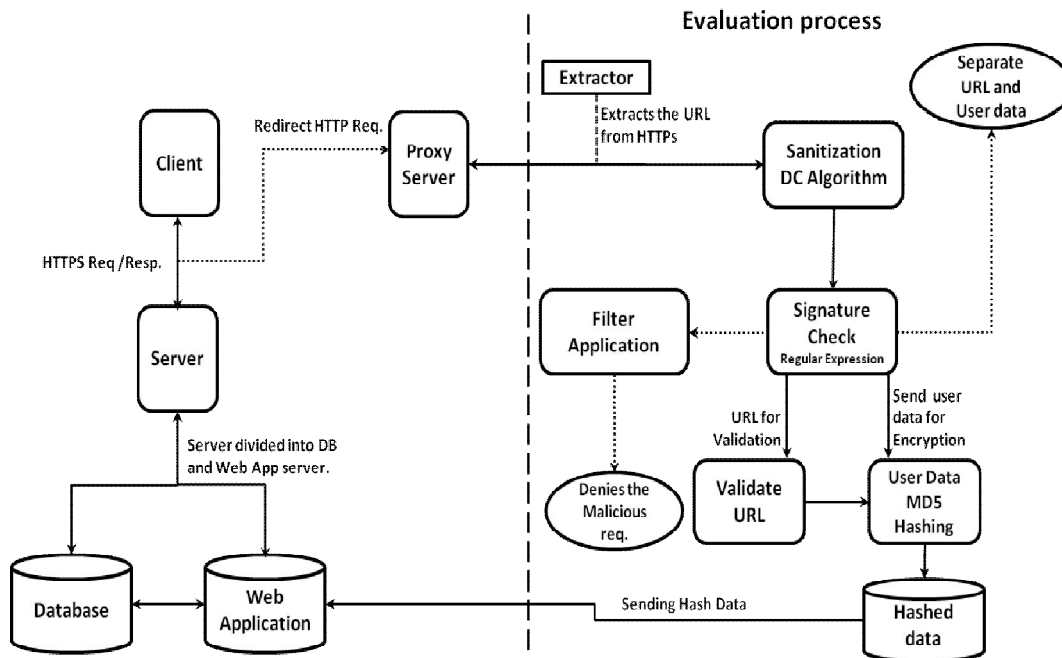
Evaluation process

Extractor

Extracts the URL from HTTPs

Separate URL and User data

Redirect HTTP Req.

Client

Proxy Server

Sanitization DC Algorithm

HTTPS Req /Resp.

Server

Filter Application

Signature Check
Regular Expression

URL for Validation

Send user data for Encryption

Server divided into DB and Web App server.

Denies the Malicious req.

Validate URL

User Data MD5 Hashing

Database

Web Application

Sending Hash Data

Hashed data